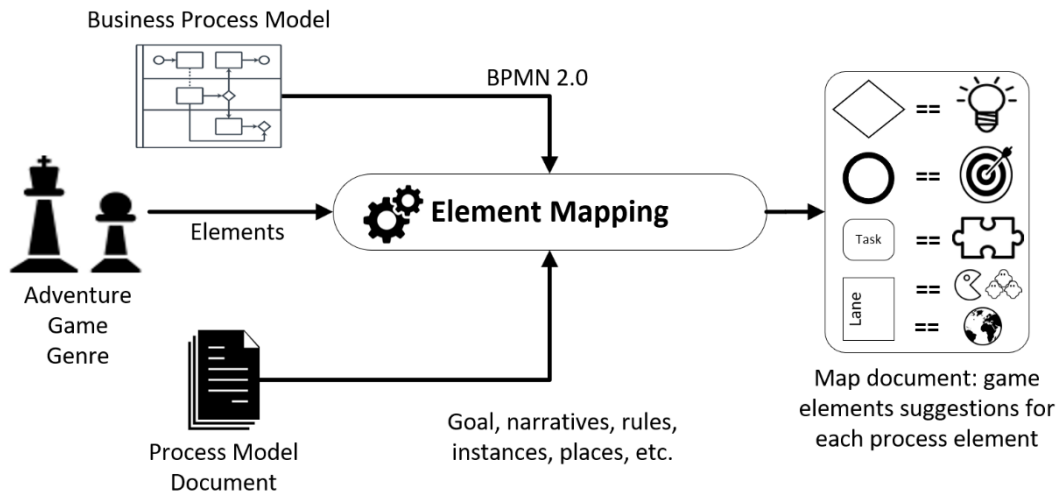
Business Process Model

BPMN 2.0

Adventure Game Genre

Elements

Element Mapping

Process Model Document

Goal, narratives, rules, instances, places, etc.

==

==

Task ==

Lane ==

==

Map document: game elements suggestions for each process element